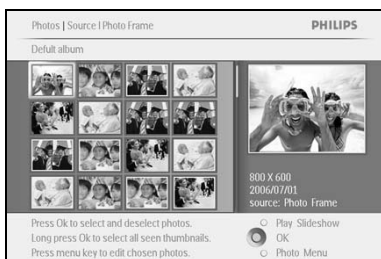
Photos | Source | Photo Frame

PHILIPS

Defult album

800 X 600
2006/07/01
source: Photo Frame

Press Ok to select and deselect photos.
Long press Ok to select all seen thumbnails.
Press menu key to edit chosen photos.

Play Slideshow
OK
Photo Menu